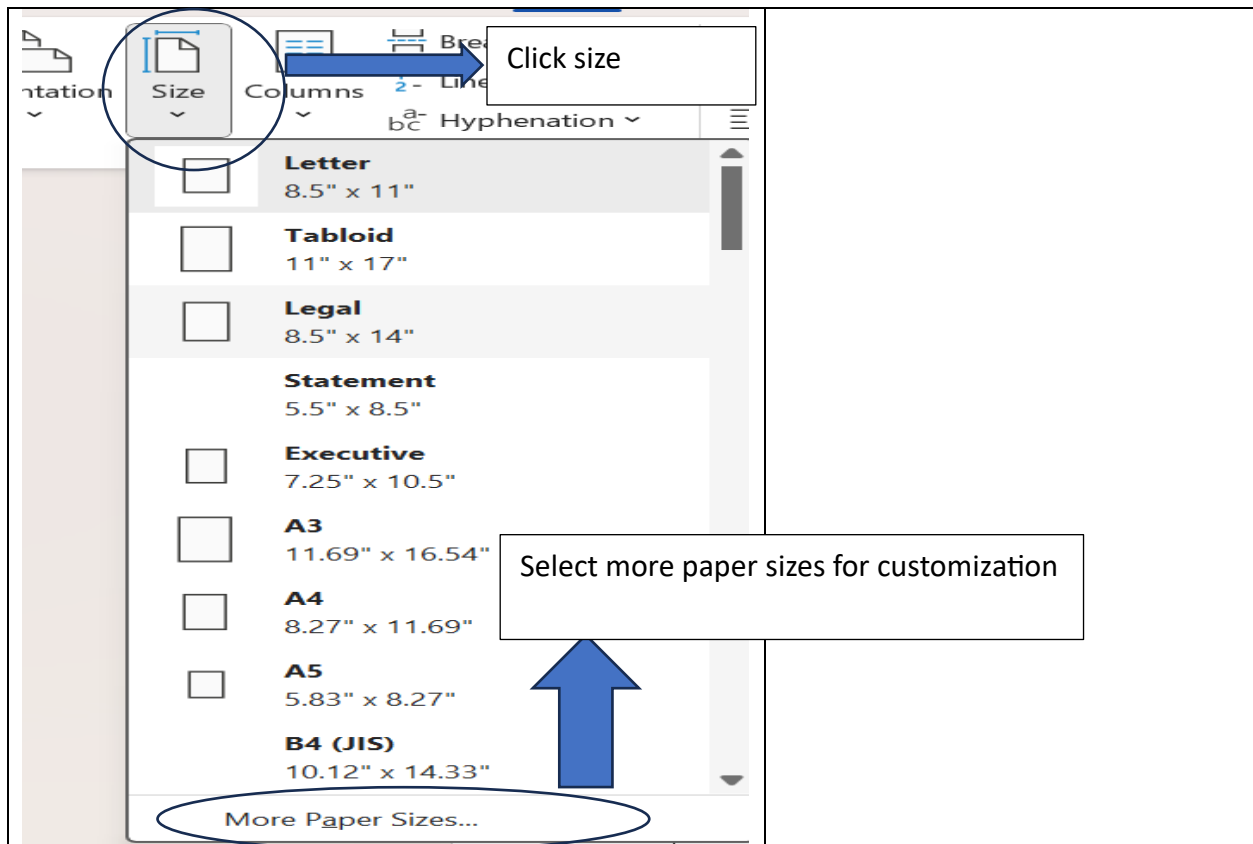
ntation
Size
Columns
Brea
Line
Hyphenation

Click size

Letter
8.5" x 11"

Tabloid
11" x 17"

Legal
8.5" x 14"

Statement
5.5" x 8.5"

Executive
7.25" x 10.5"

A3
11.69" x 16.54"

A4
8.27" x 11.69"

A5
5.83" x 8.27"

B4 (JIS)
10.12" x 14.33"

More Paper Sizes...

Select more paper sizes for customization